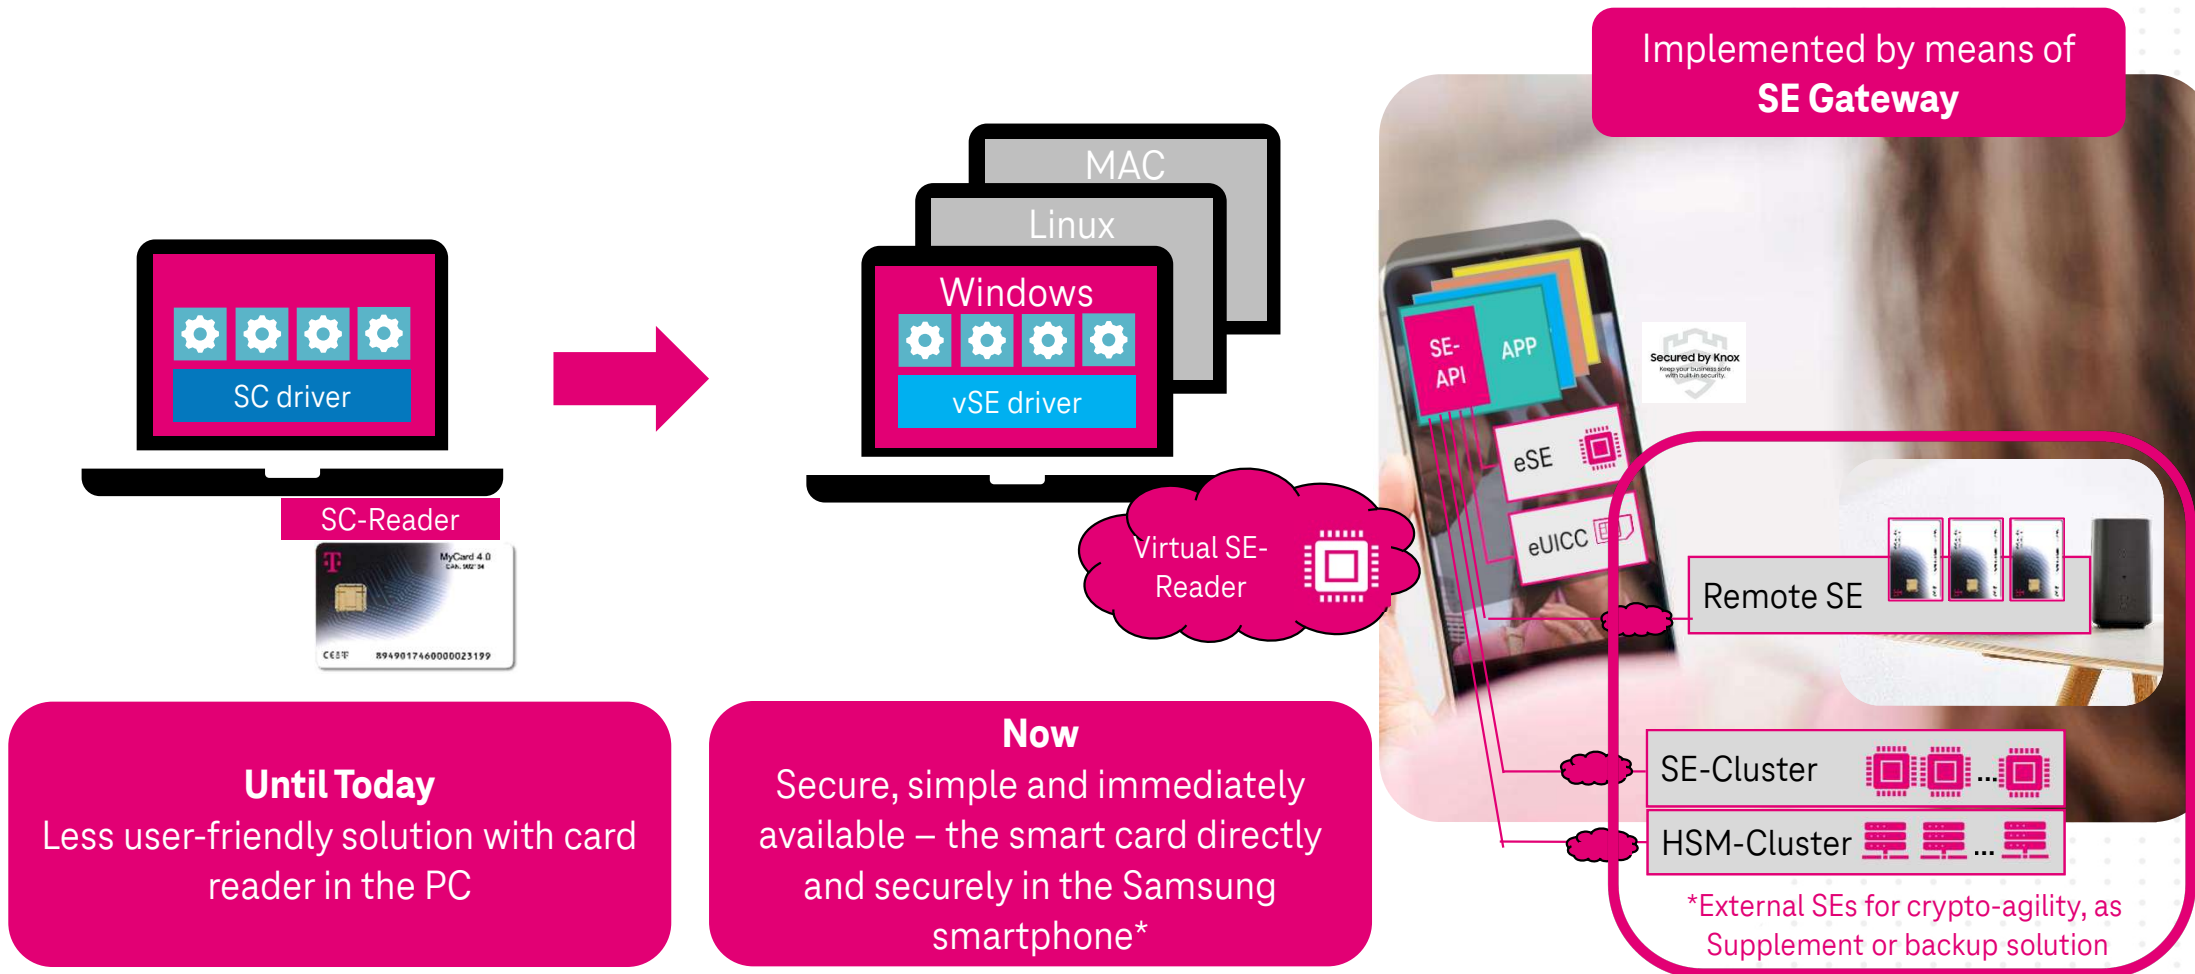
Implemented by means of
SE Gateway

SC driver

SC-Reader

T

MyCard 4.0

8949017460000023199

MAC

Linux

Windows

vSE driver

Virtual SE-Reader

SE-API

APP

eSE

eUICC

Secured by Knox

Remote SE

SE-Cluster ...

HSM-Cluster ...

*External SEs for crypto-agility, as Supplement or backup solution

Until Today
Less user-friendly solution with card reader in the PC

Now
Secure, simple and immediately available – the smart card directly and securely in the Samsung smartphone*